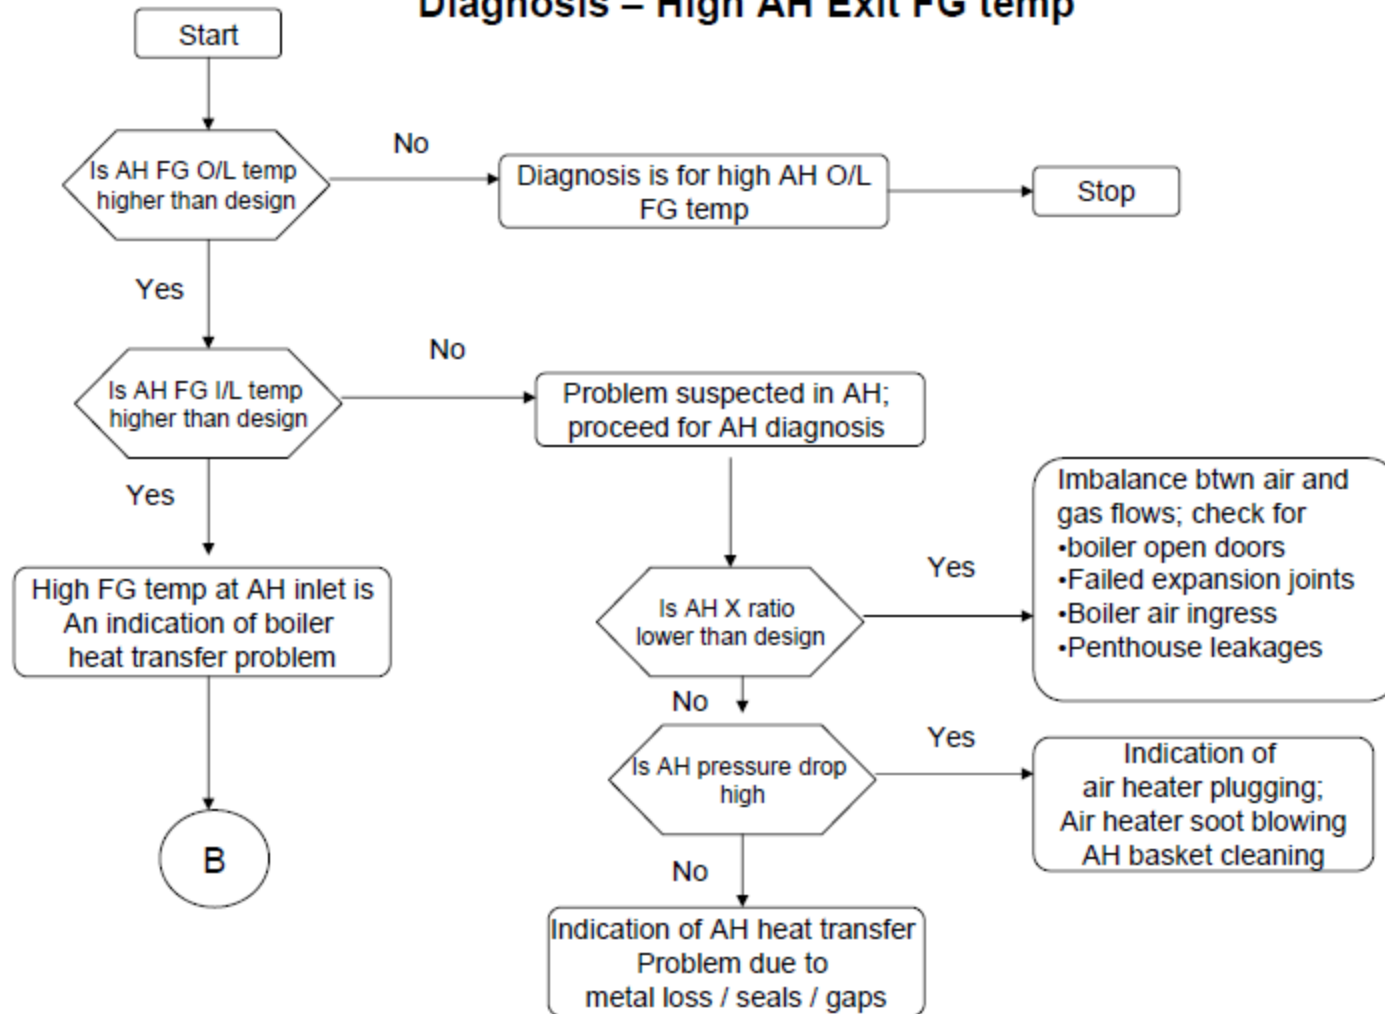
Diagnosis – High AH Exit FG temp

Start

Is AH FG O/L temp higher than design

No

Diagnosis is for high AH O/L FG temp

Stop

Yes

Is AH FG I/L temp higher than design

No

Problem suspected in AH; proceed for AH diagnosis

Yes

High FG temp at AH inlet is An indication of boiler heat transfer problem

B

Is AH X ratio lower than design

Yes

Imbalance btwn air and gas flows; check for
•boiler open doors
•Failed expansion joints
•Boiler air ingress
•Penthouse leakages

No

Is AH pressure drop high

Yes

Indication of air heater plugging; Air heater soot blowing AH basket cleaning

No

Indication of AH heat transfer Problem due to metal loss / seals / gaps